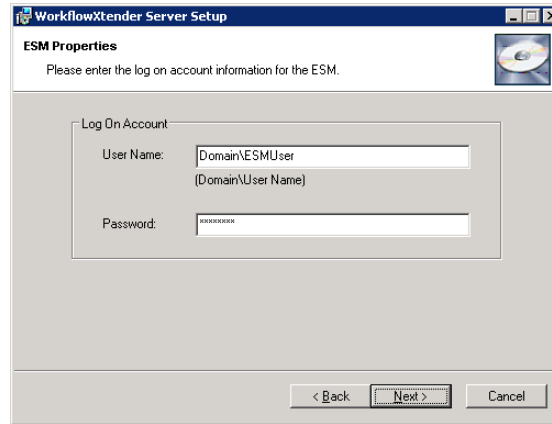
WorkflowXtender Server Setup

ESM Properties

Please enter the log on account information for the ESM.

Log On Account

User Name: Domain\ESMUser

(Domain\User Name)

Password: ********

< Back

Next >

Cancel